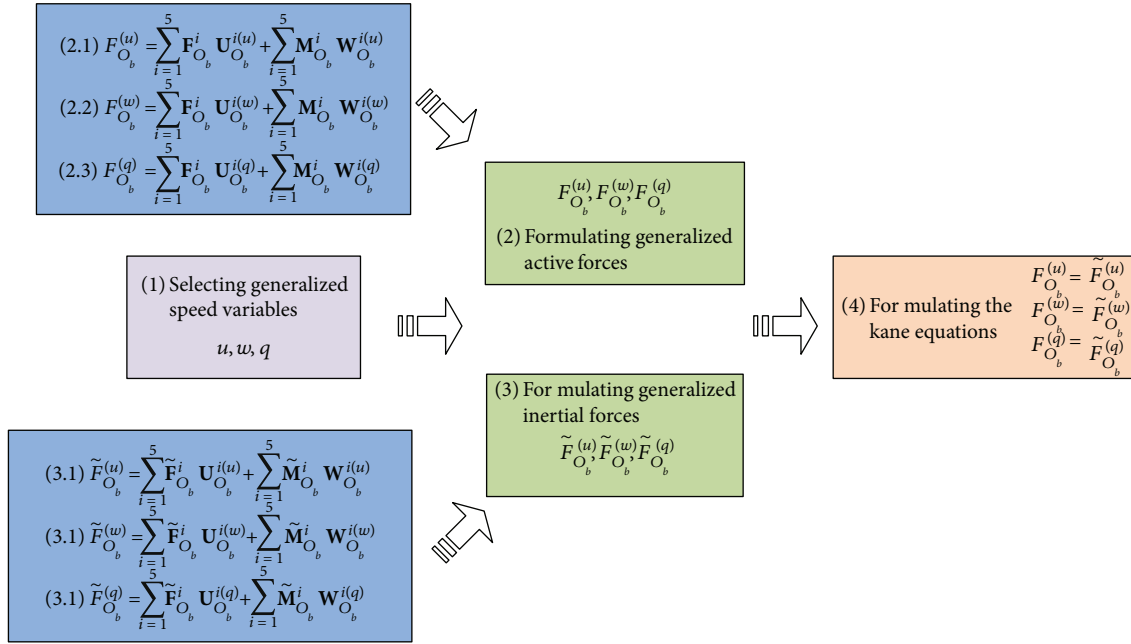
(2.1) $F_{O_b}^{(u)} = \sum_{i=1}^{5} \mathbf{F}_{O_b}^{i} \mathbf{U}_{O_b}^{i(u)} + \sum_{i=1}^{5} \mathbf{M}_{O_b}^{i} \mathbf{W}_{O_b}^{i(u)}$

(2.2) $F_{O_b}^{(w)} = \sum_{i=1}^{5} \mathbf{F}_{O_b}^{i} \mathbf{U}_{O_b}^{i(w)} + \sum_{i=1}^{5} \mathbf{M}_{O_b}^{i} \mathbf{W}_{O_b}^{i(w)}$

(2.3) $F_{O_b}^{(q)} = \sum_{i=1}^{5} \mathbf{F}_{O_b}^{i} \mathbf{U}_{O_b}^{i(q)} + \sum_{i=1}^{5} \mathbf{M}_{O_b}^{i} \mathbf{W}_{O_b}^{i(q)}$

$F_{O_b}^{(u)}, F_{O_b}^{(w)}, F_{O_b}^{(q)}$

(2) Formulating generalized active forces

(1) Selecting generalized speed variables

$u, w, q$

(4) For mulating the kane equations

$F_{O_b}^{(u)} = \widetilde{F}_{O_b}^{(u)}$
$F_{O_b}^{(w)} = \widetilde{F}_{O_b}^{(w)}$
$F_{O_b}^{(q)} = \widetilde{F}_{O_b}^{(q)}$

(3) For mulating generalized inertial forces

$\widetilde{F}_{O_b}^{(u)}, \widetilde{F}_{O_b}^{(w)}, \widetilde{F}_{O_b}^{(q)}$

(3.1) $\widetilde{F}_{O_b}^{(u)} = \sum_{i=1}^{5} \widetilde{\mathbf{F}}_{O_b}^{i} \mathbf{U}_{O_b}^{i(u)} + \sum_{i=1}^{5} \widetilde{\mathbf{M}}_{O_b}^{i} \mathbf{W}_{O_b}^{i(u)}$

(3.1) $\widetilde{F}_{O_b}^{(w)} = \sum_{i=1}^{5} \widetilde{\mathbf{F}}_{O_b}^{i} \mathbf{U}_{O_b}^{i(w)} + \sum_{i=1}^{5} \widetilde{\mathbf{M}}_{O_b}^{i} \mathbf{W}_{O_b}^{i(w)}$

(3.1) $\widetilde{F}_{O_b}^{(q)} = \sum_{i=1}^{5} \widetilde{\mathbf{F}}_{O_b}^{i} \mathbf{U}_{O_b}^{i(q)} + \sum_{i=1}^{5} \widetilde{\mathbf{M}}_{O_b}^{i} \mathbf{W}_{O_b}^{i(q)}$